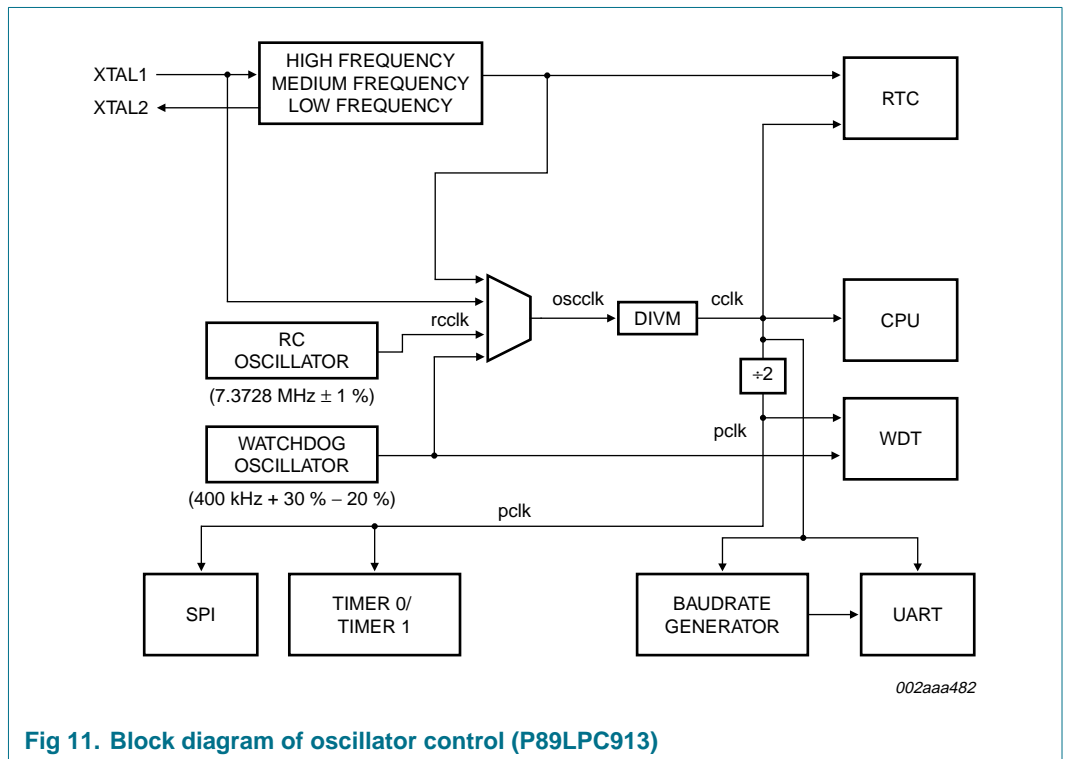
XTAL1
XTAL2

HIGH FREQUENCY
MEDIUM FREQUENCY
LOW FREQUENCY

RTC

rcclk

RC
OSCILLATOR

(7.3728 MHz ± 1 %)

osc clk

DIVM

cclk

CPU

÷2

pclk

WDT

WATCHDOG
OSCILLATOR

(400 kHz + 30 % − 20 %)

pclk

SPI

TIMER 0/
TIMER 1

BAUDRATE
GENERATOR

UART

002aaa482

Fig 11. Block diagram of oscillator control (P89LPC913)